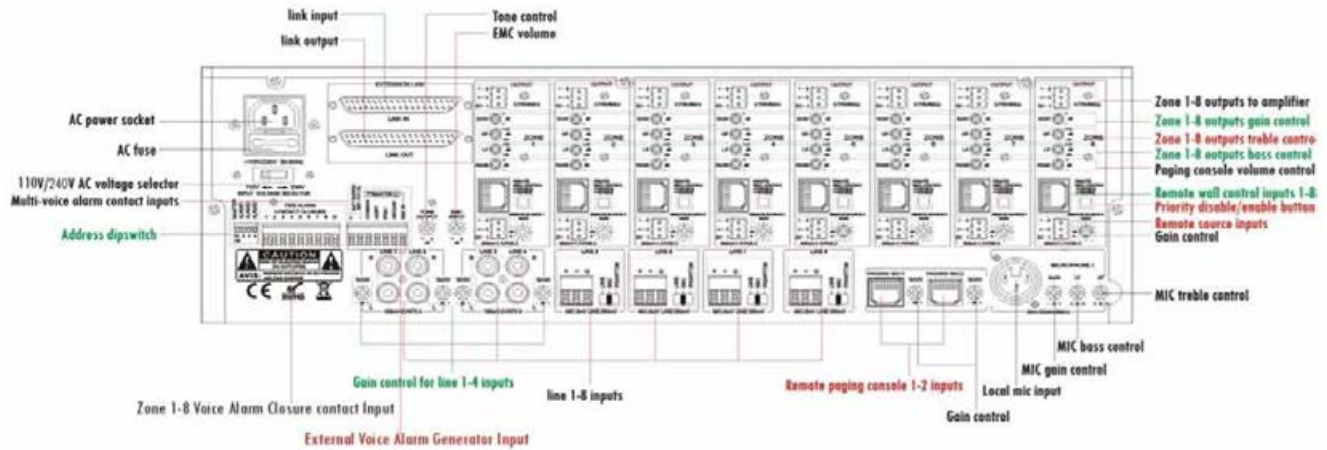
link input
link output
Tone control
EMC volume
AC power socket
AC fuse
110V/240V AC voltage selector
Multi-voice alarm contact inputs
Address dipswitch
Zone 1-8 outputs to amplifier
Zone 1-8 outputs gain control
Zone 1-8 outputs treble contro
Zone 1-8 outputs bass control
Paging console volume control
Remote wall control inputs 1-8
Priority disable/enable button
Remote source inputs
Gain control
MIC treble control
MIC bass control
MIC gain control
Local mic input
Gain control
Remote paging console 1-2 inputs
line 1-8 inputs
Gain control for line 1-4 inputs
Zone 1-8 Voice Alarm Closure contact Input
External Voice Alarm Generator Input
EXTENSION LINK
LINK IN
LINK OUT
CAUTION
CE